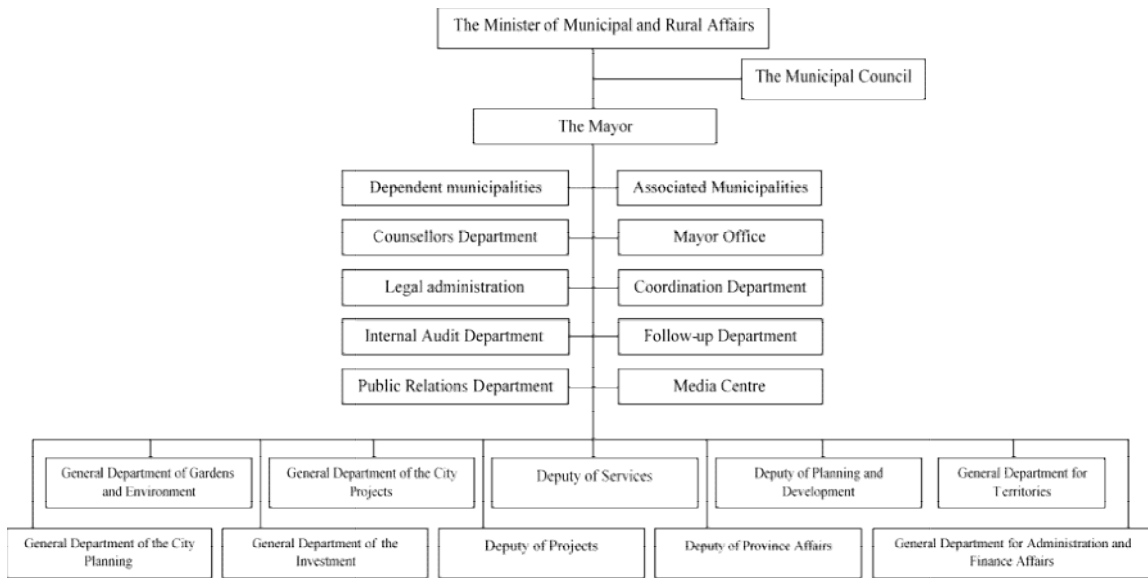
The Minister of Municipal and Rural Affairs

The Municipal Council

The Mayor

Dependent municipalities

Associated Municipalities

Counsellors Department

Mayor Office

Legal administration

Coordination Department

Internal Audit Department

Follow-up Department

Public Relations Department

Media Centre

General Department of Gardens and Environment

General Department of the City Projects

Deputy of Services

Deputy of Planning and Development

General Department for Territories

General Department of the City Planning

General Department of the Investment

Deputy of Projects

Deputy of Province Affairs

General Department for Administration and Finance Affairs